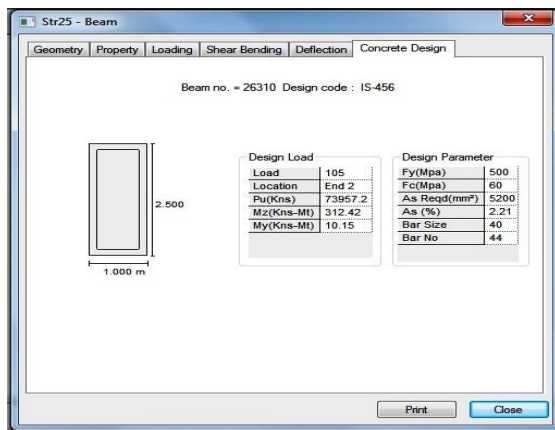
Str25 - Beam

Geometry | Property | Loading | Shear Bending | Deflection | Concrete Design

Beam no. = 26310 Design code : IS-456

2.500

1.000 m

Design Load

| Load | 105 |
|---|---|
| Location | End 2 |
| Pu(Kns) | 73957.2 |
| Mz(Kns-Mt) | 312.42 |
| My(Kns-Mt) | 10.15 |

Design Parameter

| Fy(Mpa) | 500 |
|---|---|
| Fc(Mpa) | 60 |
| As Reqd(mm²) | 5200 |
| As (%) | 2.21 |
| Bar Size | 40 |
| Bar No | 44 |

Print

Close